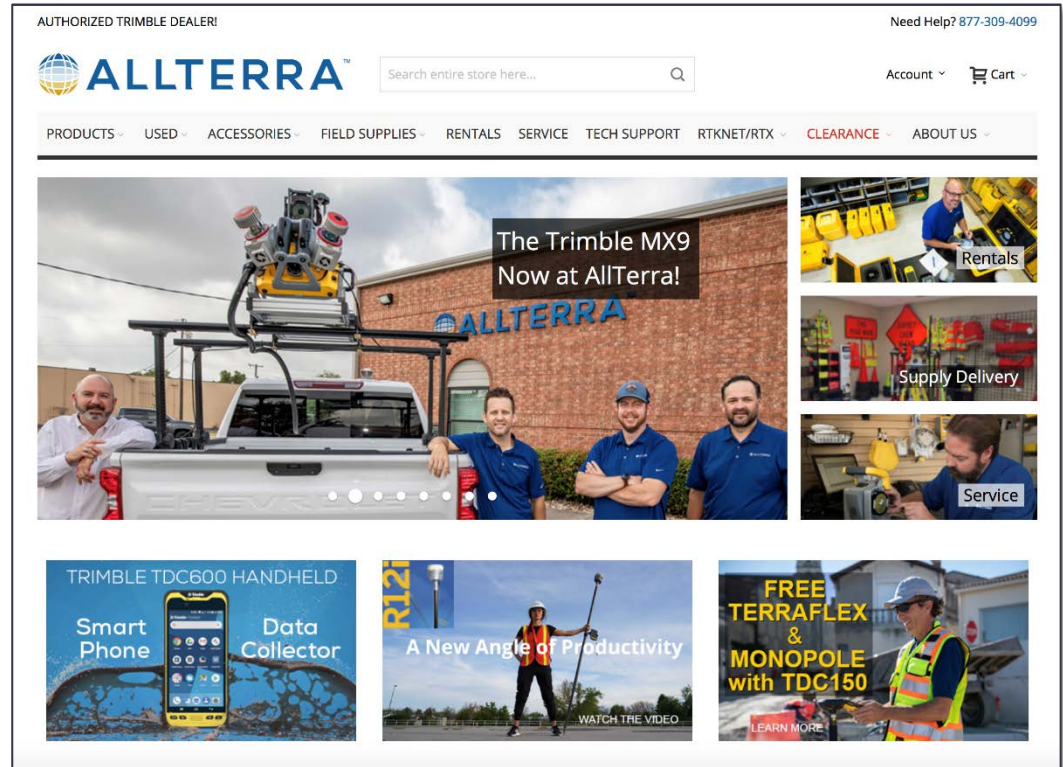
AUTHORIZED TRIMBLE DEALER!

Need Help? 877-309-4099

ALLTERRA™

Search entire store here...

Account

Cart

PRODUCTS USED ACCESSORIES FIELD SUPPLIES RENTALS SERVICE TECH SUPPORT RTKNET/RTX CLEARANCE ABOUT US

The Trimble MX9 Now at AllTerra!

ALLTERRA

Rentals

Supply Delivery

Service

TRIMBLE TDC600 HANDHELD

Smart Phone

Data Collector

R12i

A New Angle of Productivity

WATCH THE VIDEO

FREE TERRAFLEX & MONOPOLE with TDC150

LEARN MORE